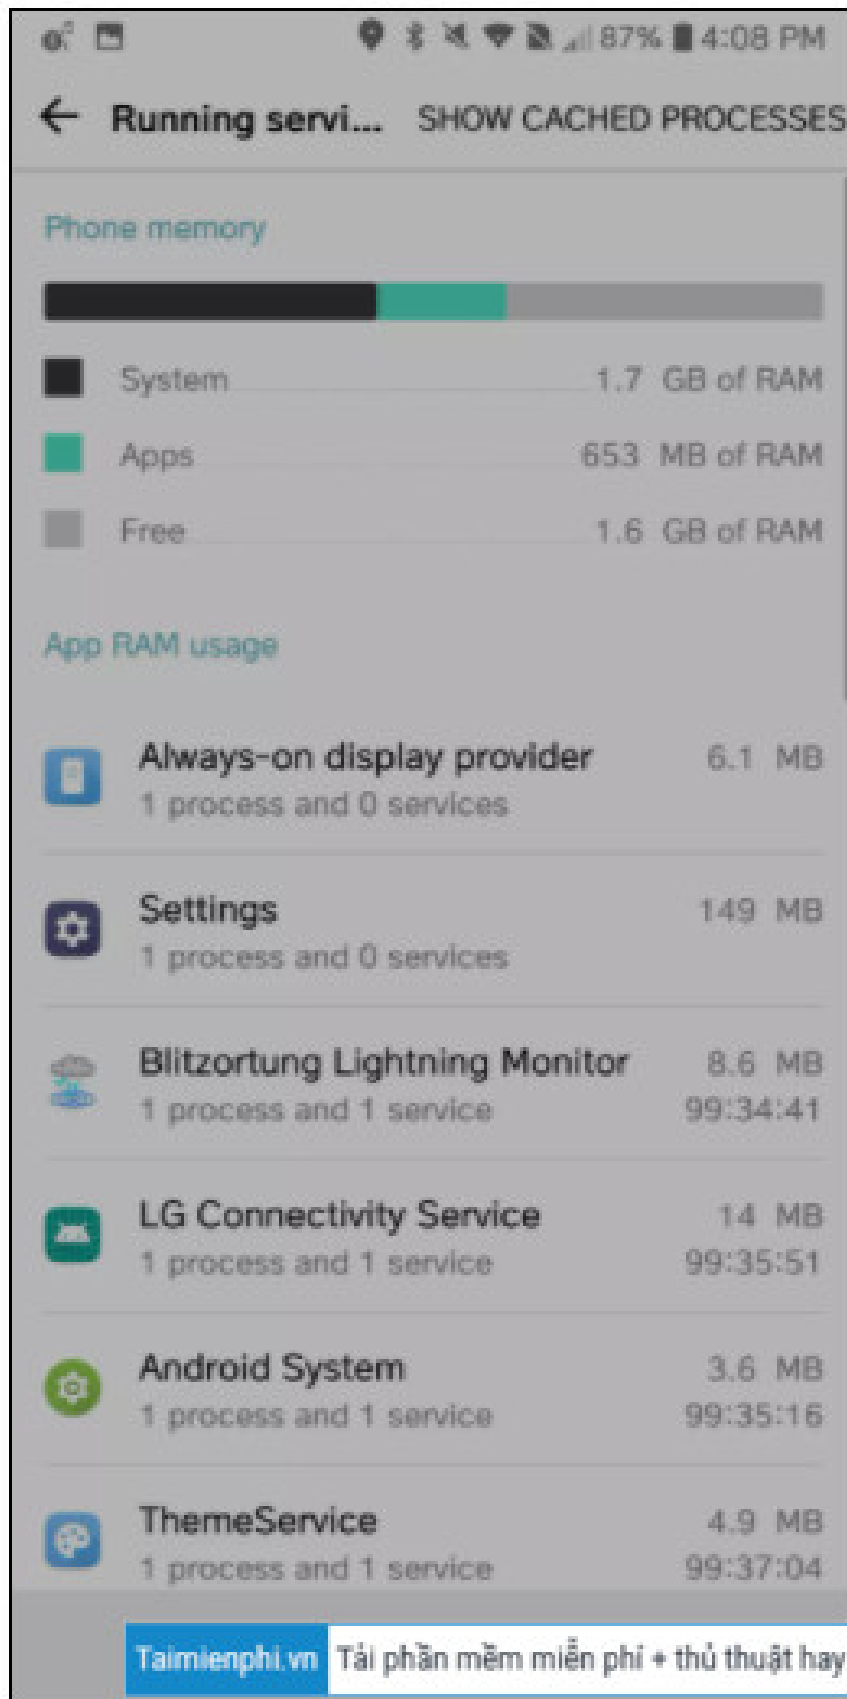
87% 4:08 PM

Running servi... SHOW CACHED PROCESSES

Phone memory

System 1.7 GB of RAM
Apps 653 MB of RAM
Free 1.6 GB of RAM

App RAM usage

Always-on display provider 6.1 MB
1 process and 0 services

Settings 149 MB
1 process and 0 services

Blitzortung Lightning Monitor 8.6 MB
1 process and 1 service 99:34:41

LG Connectivity Service 14 MB
1 process and 1 service 99:35:51

Android System 3.6 MB
1 process and 1 service 99:35:16

ThemeService 4.9 MB
1 process and 1 service 99:37:04

Taimienphi.vn Tải phần mềm miễn phí + thủ thuật hay